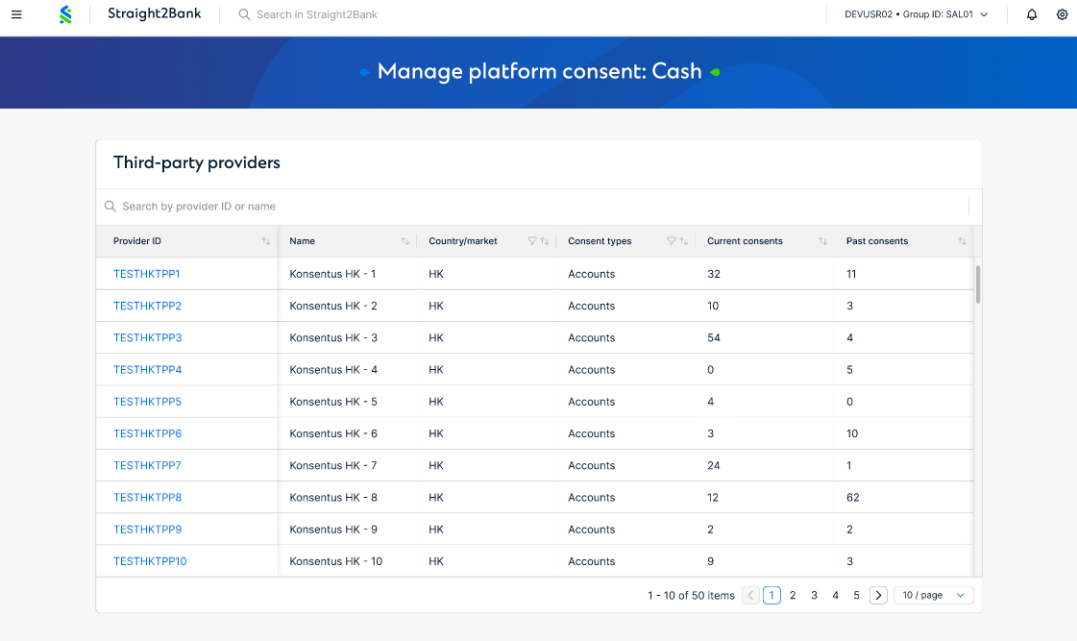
Straight2Bank

Search in Straight2Bank

DEVUSR02 • Group ID: SAL01

Manage platform consent: Cash

Third-party providers

Search by provider ID or name

| Provider ID | Name | Country/market | Consent types | Current consents | Past consents |
|---|---|---|---|---|---|
| TESTHKTPP1 | Konsentus HK - 1 | HK | Accounts | 32 | 11 |
| TESTHKTPP2 | Konsentus HK - 2 | HK | Accounts | 10 | 3 |
| TESTHKTPP3 | Konsentus HK - 3 | HK | Accounts | 54 | 4 |
| TESTHKTPP4 | Konsentus HK - 4 | HK | Accounts | 0 | 5 |
| TESTHKTPP5 | Konsentus HK - 5 | HK | Accounts | 4 | 0 |
| TESTHKTPP6 | Konsentus HK - 6 | HK | Accounts | 3 | 10 |
| TESTHKTPP7 | Konsentus HK - 7 | HK | Accounts | 24 | 1 |
| TESTHKTPP8 | Konsentus HK - 8 | HK | Accounts | 12 | 62 |
| TESTHKTPP9 | Konsentus HK - 9 | HK | Accounts | 2 | 2 |
| TESTHKTPP10 | Konsentus HK - 10 | HK | Accounts | 9 | 3 |

1 - 10 of 50 items 1 2 3 4 5 10 / page